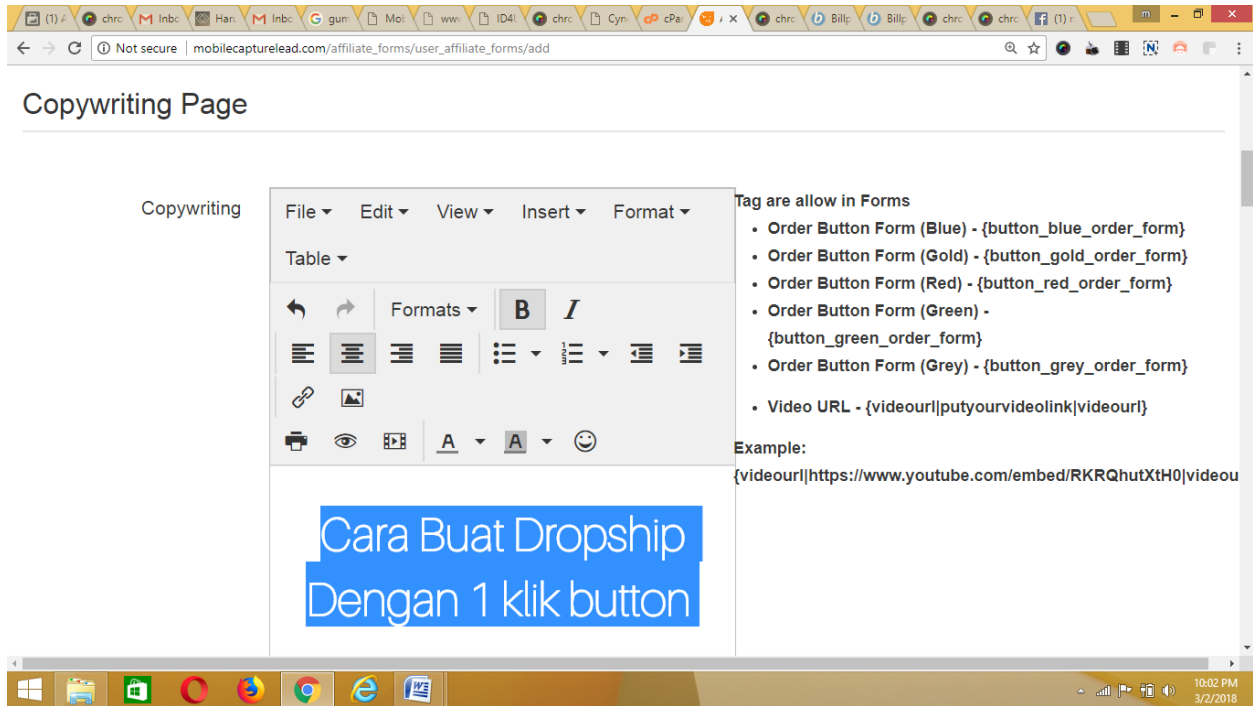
(1) chro Inbo Han Inbo gum Mol www ID4U chro Cyn cPa chro Billp Billp chro chro (1)

Not secure | mobilecapturelead.com/affiliate_forms/user_affiliate_forms/add

Copywriting Page

Copywriting

File Edit View Insert Format Table

Formats B I

A A

Cara Buat Dropship Dengan 1 klik button

Tag are allow in Forms

- Order Button Form (Blue) - {button_blue_order_form}
- Order Button Form (Gold) - {button_gold_order_form}
- Order Button Form (Red) - {button_red_order_form}
- Order Button Form (Green) - {button_green_order_form}
- Order Button Form (Grey) - {button_grey_order_form}
- Video URL - {videourl|putyourvideolink|videourl}

Example:
{videourl|https://www.youtube.com/embed/RKRQhutXtH0|videou

10:02 PM
3/2/2018